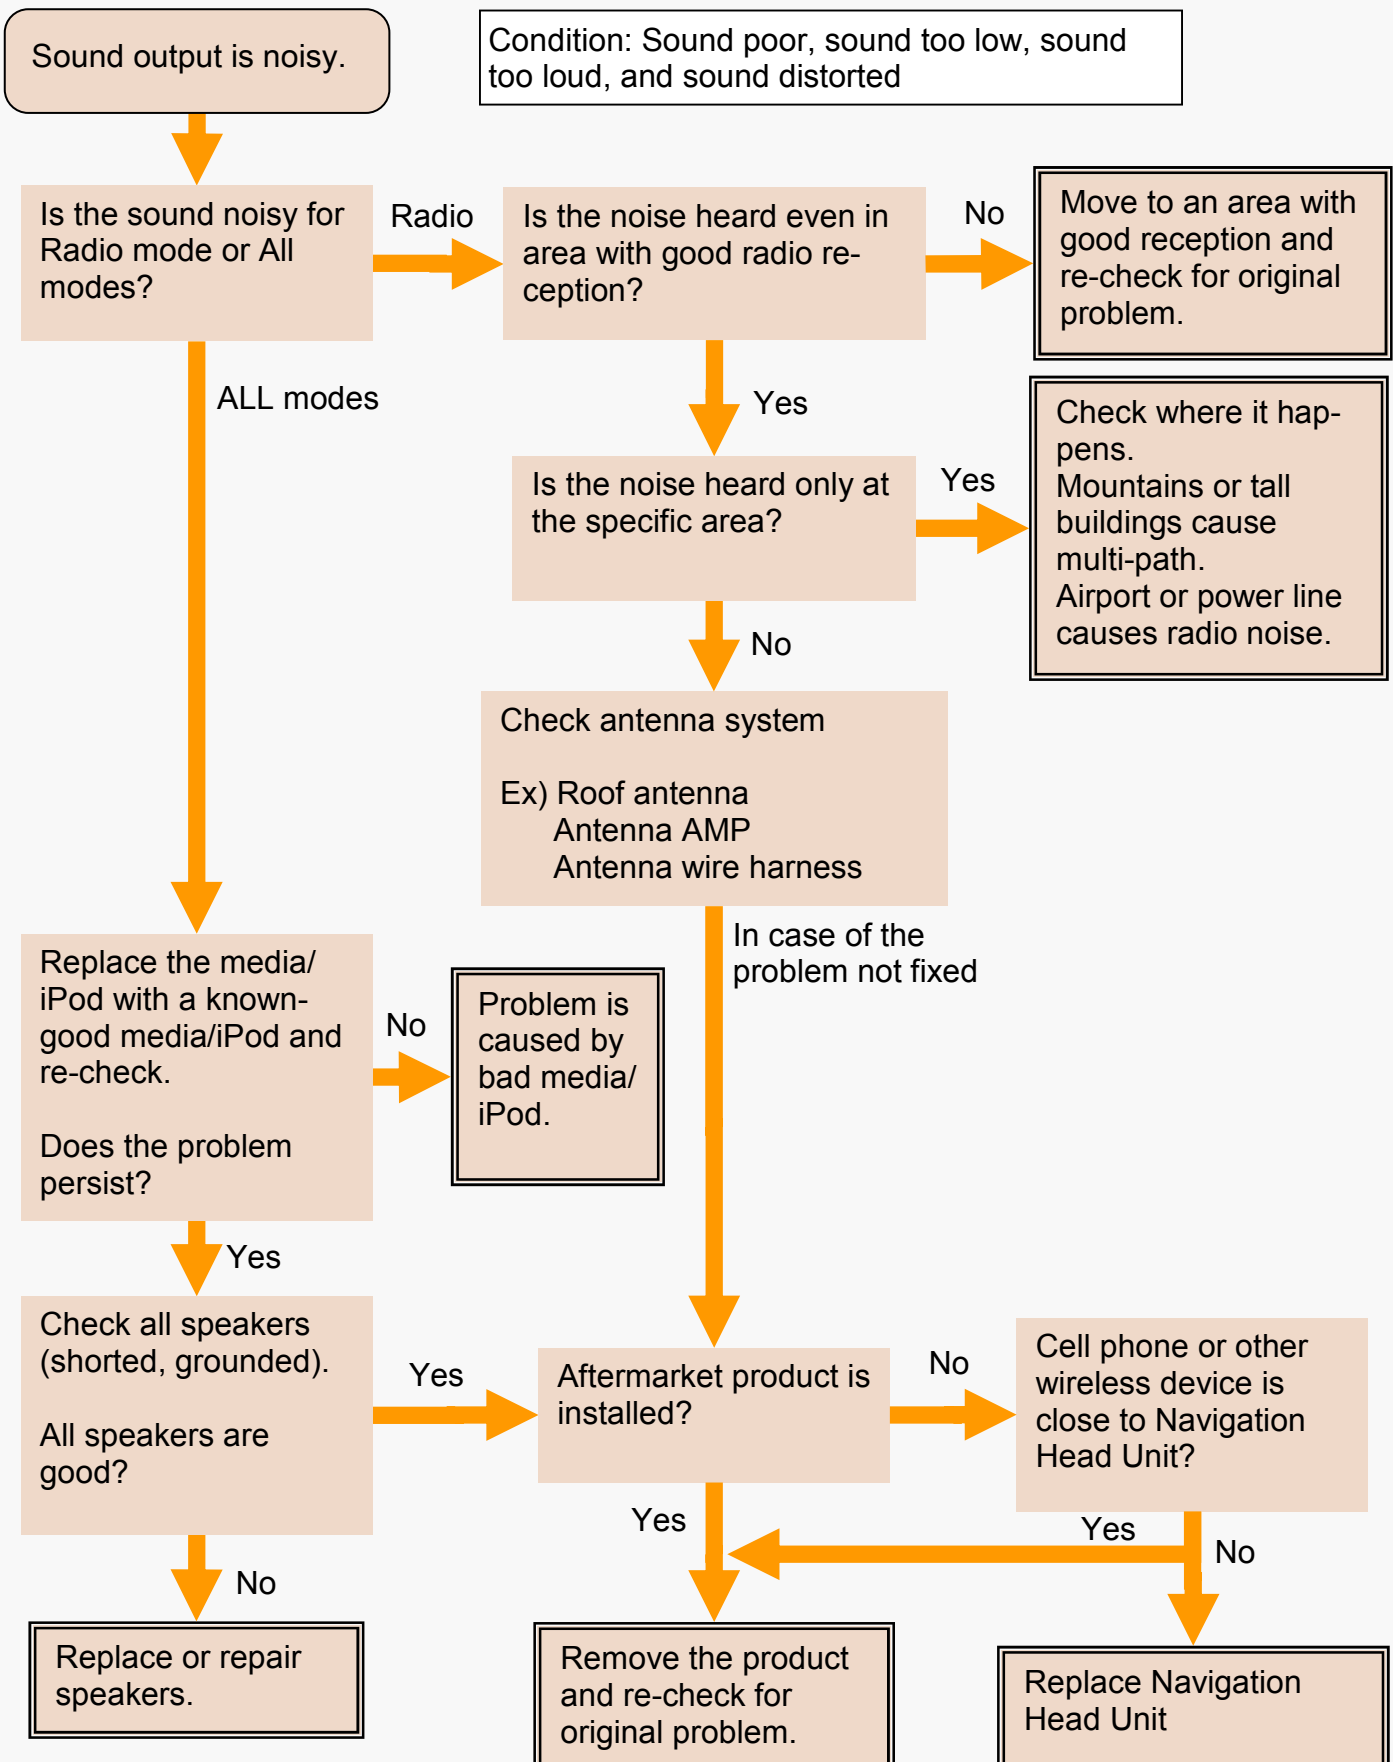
Sound output is noisy.

Condition: Sound poor, sound too low, sound too loud, and sound distorted

Is the sound noisy for Radio mode or All modes?

Radio

Is the noise heard even in area with good radio reception?

No

Move to an area with good reception and re-check for original problem.

ALL modes

Yes

Is the noise heard only at the specific area?

Yes

Check where it happens.
Mountains or tall buildings cause multi-path.
Airport or power line causes radio noise.

No

Check antenna system

Ex) Roof antenna
Antenna AMP
Antenna wire harness

In case of the problem not fixed

Replace the media/ iPod with a known-good media/iPod and re-check.

Does the problem persist?

No

Problem is caused by bad media/ iPod.

Yes

Check all speakers (shorted, grounded).

All speakers are good?

Yes

Aftermarket product is installed?

No

Cell phone or other wireless device is close to Navigation Head Unit?

Yes

Yes

No

No

Replace or repair speakers.

Remove the product and re-check for original problem.

Replace Navigation Head Unit